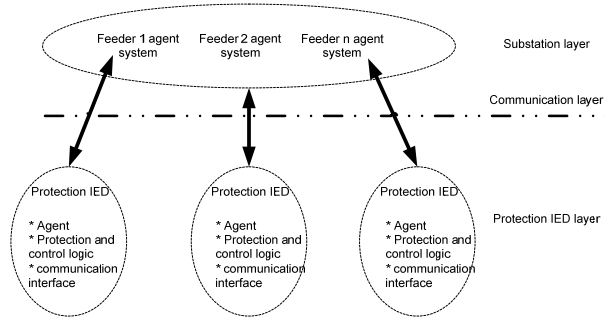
Feeder 1 agent system

Feeder 2 agent system

Feeder n agent system

Substation layer

Communication layer

Protection IED

* Agent
* Protection and control logic
* communication interface

Protection IED

* Agent
* Protection and control logic
* communication interface

Protection IED

* Agent
* Protection and control logic
* communication interface

Protection IED layer